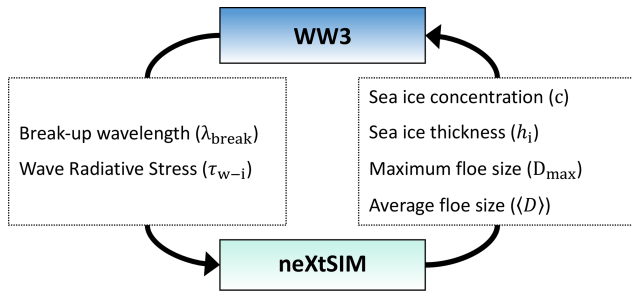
WW3

Break-up wavelength ($\lambda_{\mathrm{break}}$)
Wave Radiative Stress ($\tau_{\mathrm{w-i}}$)

Sea ice concentration ($c$)
Sea ice thickness ($h_{\mathrm{i}}$)
Maximum floe size ($\mathrm{D}_{\mathrm{max}}$)
Average floe size ($\langle D \rangle$)

neXtSIM